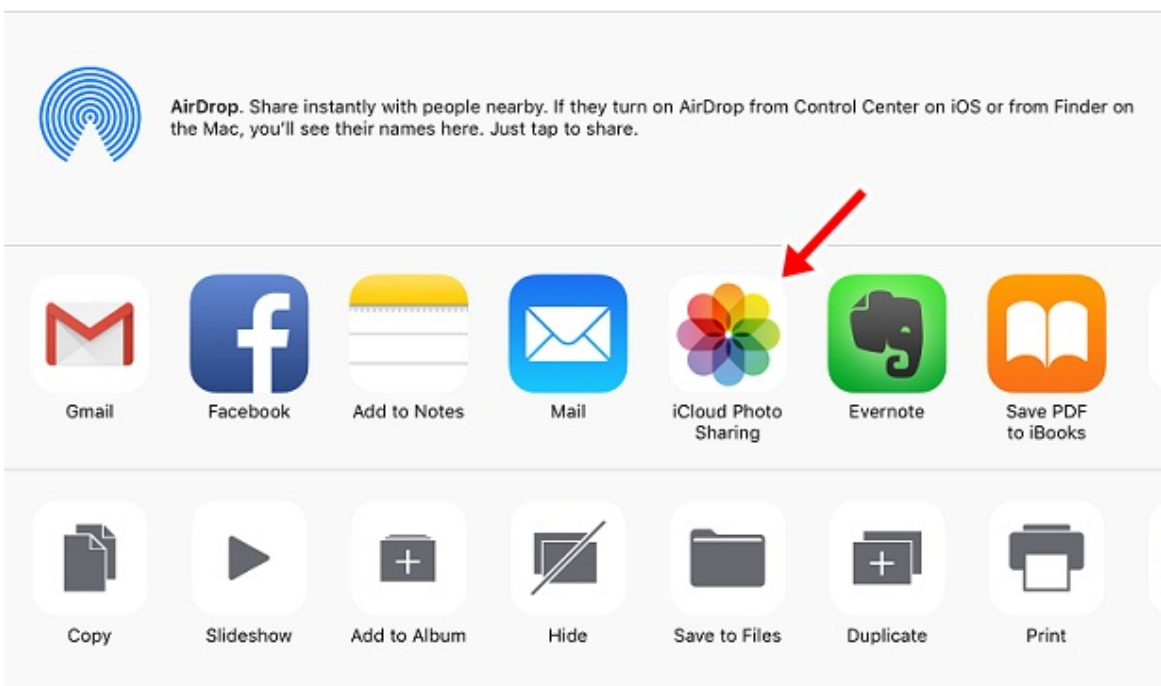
AirDrop. Share instantly with people nearby. If they turn on AirDrop from Control Center on iOS or from Finder on the Mac, you'll see their names here. Just tap to share.

Gmail
Facebook
Add to Notes
Mail
iCloud Photo Sharing
Evernote
Save PDF to iBooks

Copy
Slideshow
Add to Album
Hide
Save to Files
Duplicate
Print